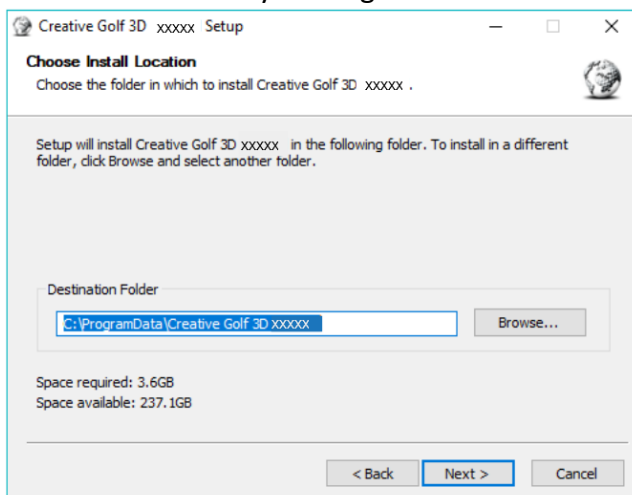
Creative Golf 3D xxxxx Setup

Choose Install Location

Choose the folder in which to install Creative Golf 3D xxxxx .

Setup will install Creative Golf 3D xxxxx in the following folder. To install in a different folder, click Browse and select another folder.

Destination Folder

C:\ProgramData\Creative Golf 3D xxxxx

Browse...

Space required: 3.6GB
Space available: 237.1GB

< Back

Next >

Cancel